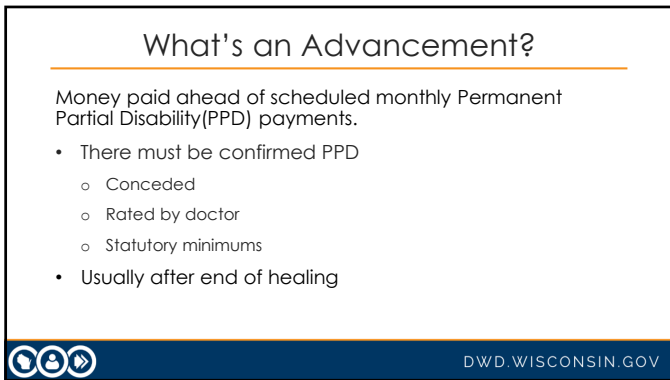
What's an Advancement?

Money paid ahead of scheduled monthly Permanent Partial Disability(PPD) payments.

- There must be confirmed PPD
  - Conceded
  - Rated by doctor
  - Statutory minimums
- Usually after end of healing

DWD.WISCONSIN.GOV